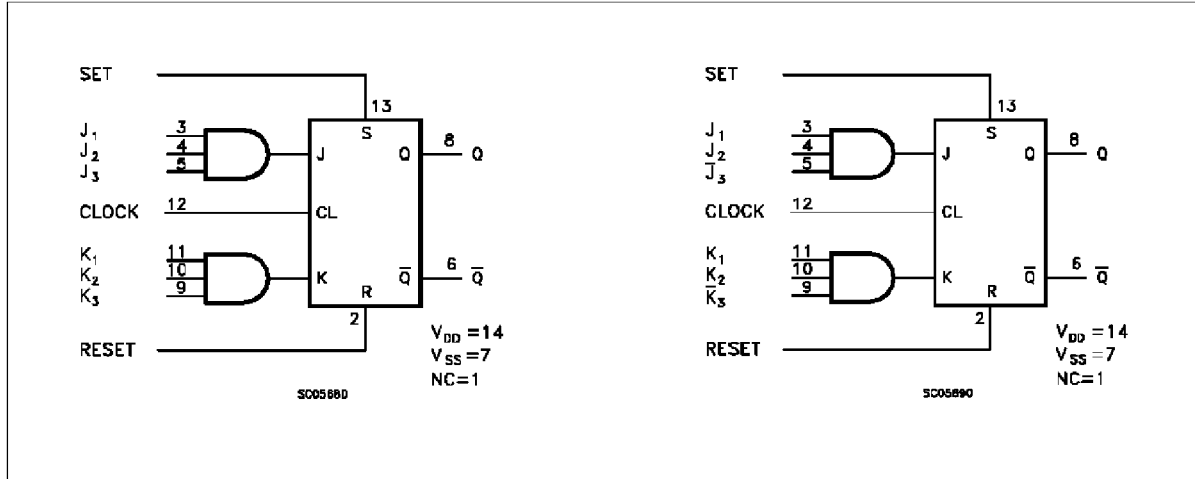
SET
13
$J_1$
$J_2$
$J_3$
3
4
5
S
J
Q
8
Q
CLOCK
12
CL
$K_1$
$K_2$
$K_3$
11
10
9
K
R
$\overline{Q}$
6
$\overline{Q}$
2
RESET
$V_{DD}=14$
$V_{SS}=7$
NC=1
SC05680

SET
13
$J_1$
$J_2$
$\overline{J_3}$
3
4
5
S
J
Q
8
Q
CLOCK
12
CL
$K_1$
$K_2$
$\overline{K_3}$
11
10
9
K
R
$\overline{Q}$
6
$\overline{Q}$
2
RESET
$V_{DD}=14$
$V_{SS}=7$
NC=1
SC05690